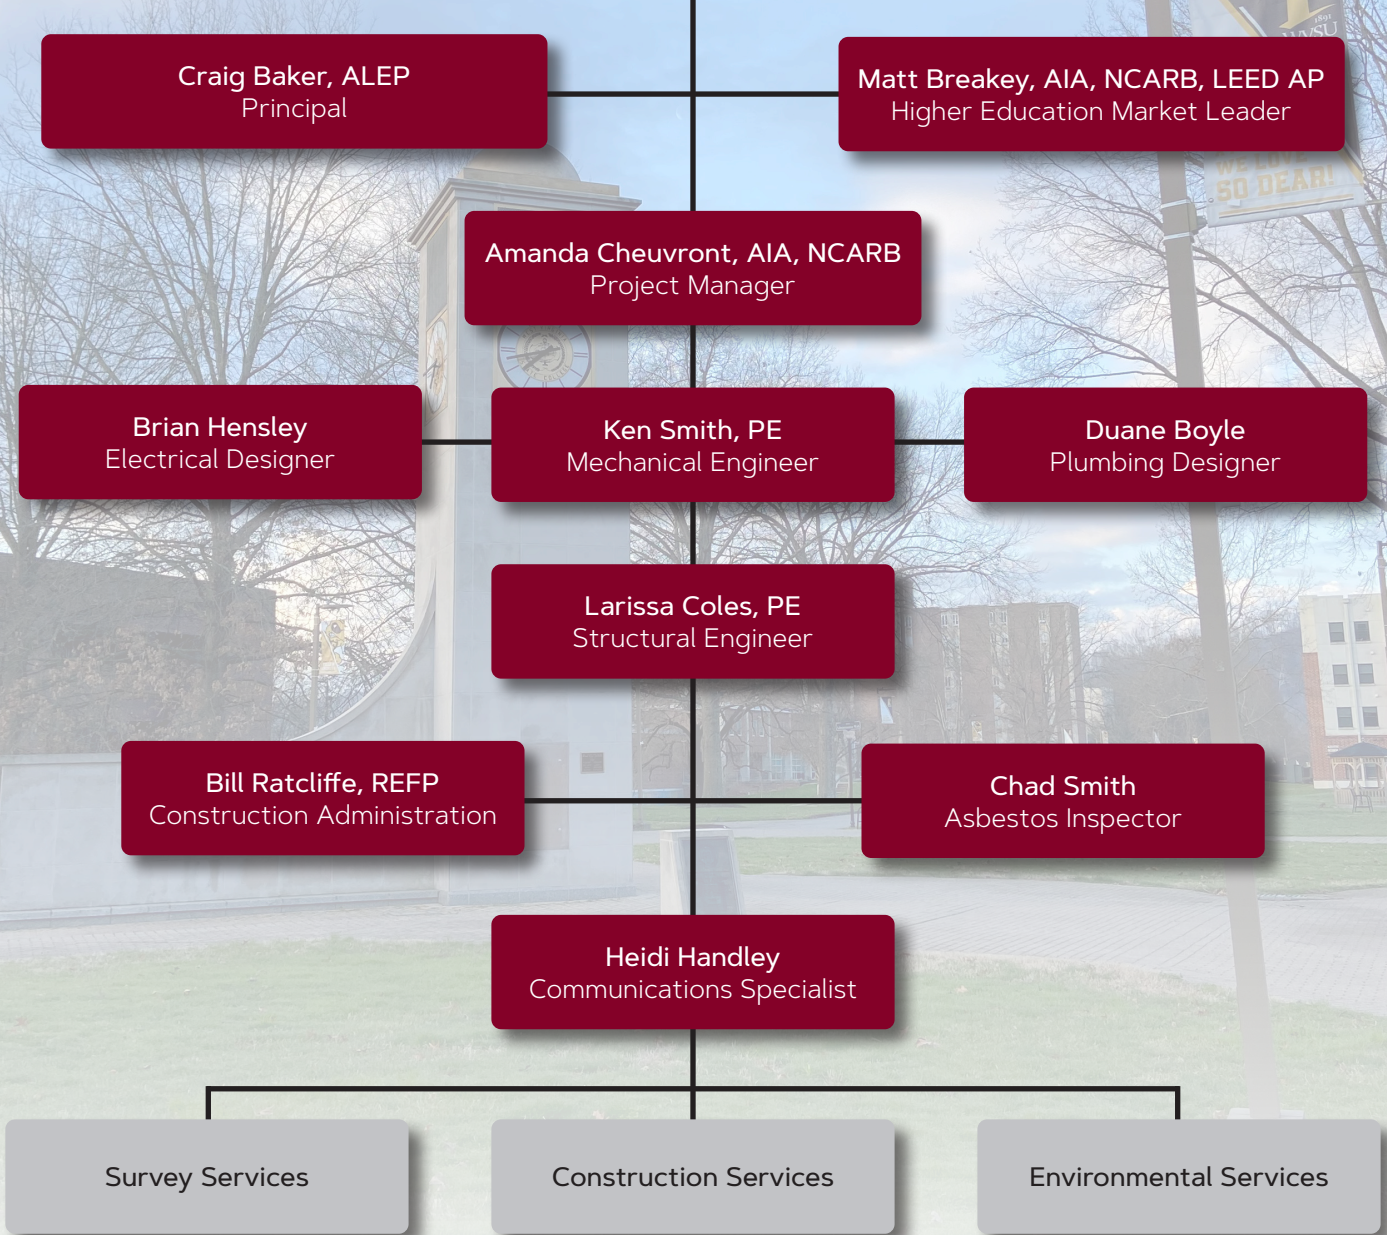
Craig Baker, ALEP
Principal

Matt Breakey, AIA, NCARB, LEED AP
Higher Education Market Leader

Amanda Cheuvront, AIA, NCARB
Project Manager

Brian Hensley
Electrical Designer

Ken Smith, PE
Mechanical Engineer

Duane Boyle
Plumbing Designer

Larissa Coles, PE
Structural Engineer

Bill Ratcliffe, REFP
Construction Administration

Chad Smith
Asbestos Inspector

Heidi Handley
Communications Specialist

Survey Services

Construction Services

Environmental Services